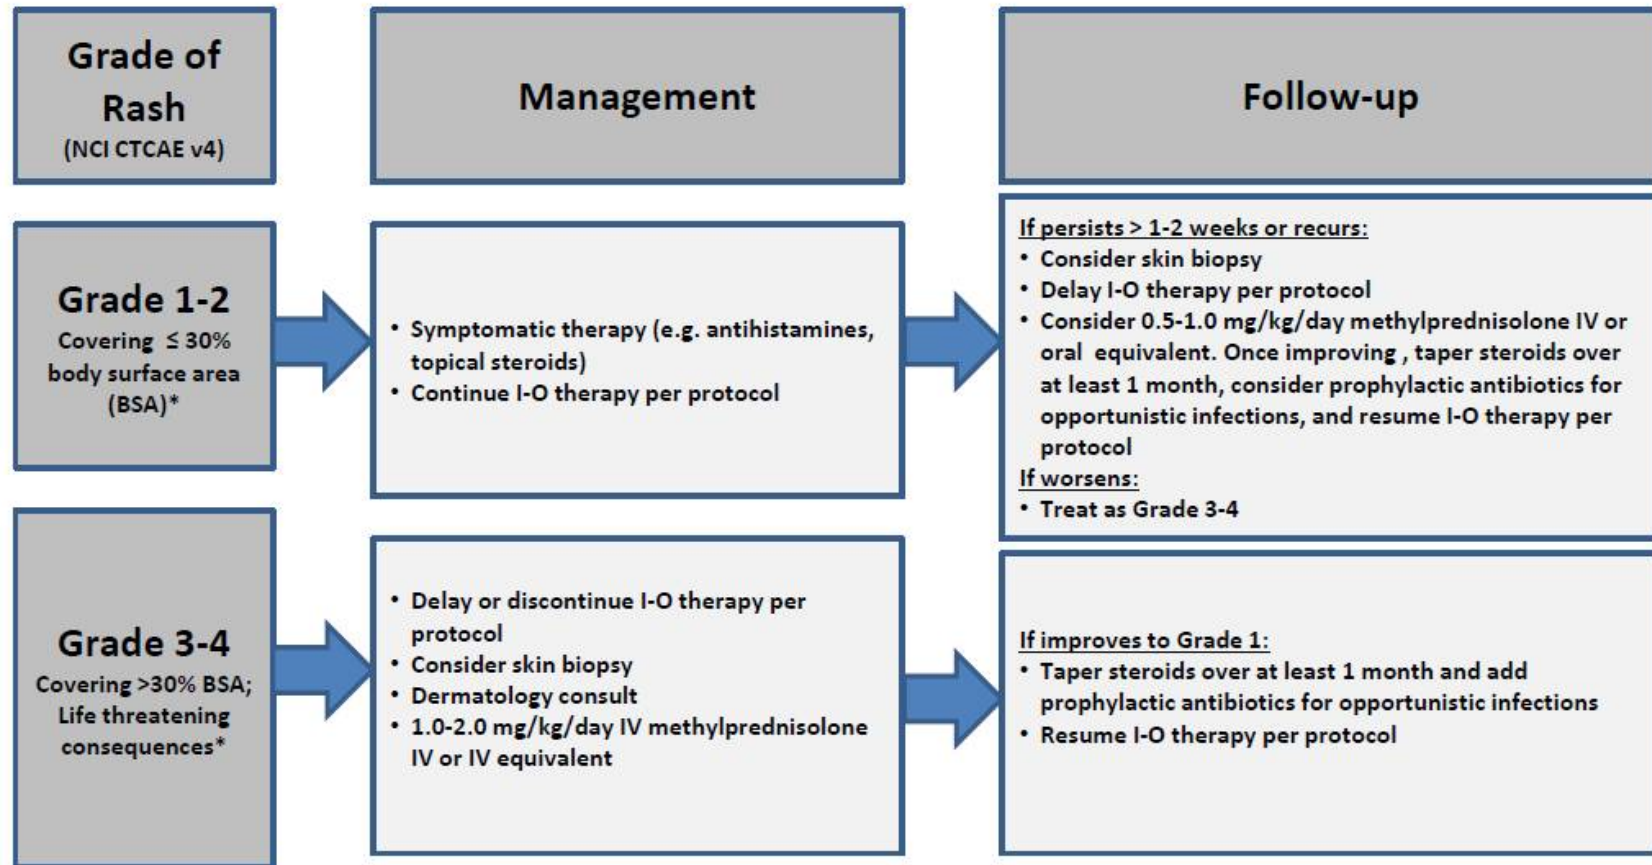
Grade of Rash
(NCI CTCAE v4)

Management

Follow-up

Grade 1-2
Covering ≤ 30% body surface area (BSA)*

• Symptomatic therapy (e.g. antihistamines, topical steroids)
• Continue I-O therapy per protocol

If persists > 1-2 weeks or recurs:
• Consider skin biopsy
• Delay I-O therapy per protocol
• Consider 0.5-1.0 mg/kg/day methylprednisolone IV or oral equivalent. Once improving , taper steroids over at least 1 month, consider prophylactic antibiotics for opportunistic infections, and resume I-O therapy per protocol
If worsens:
• Treat as Grade 3-4

Grade 3-4
Covering >30% BSA; Life threatening consequences*

• Delay or discontinue I-O therapy per protocol
• Consider skin biopsy
• Dermatology consult
• 1.0-2.0 mg/kg/day IV methylprednisolone IV or IV equivalent

If improves to Grade 1:
• Taper steroids over at least 1 month and add prophylactic antibiotics for opportunistic infections
• Resume I-O therapy per protocol